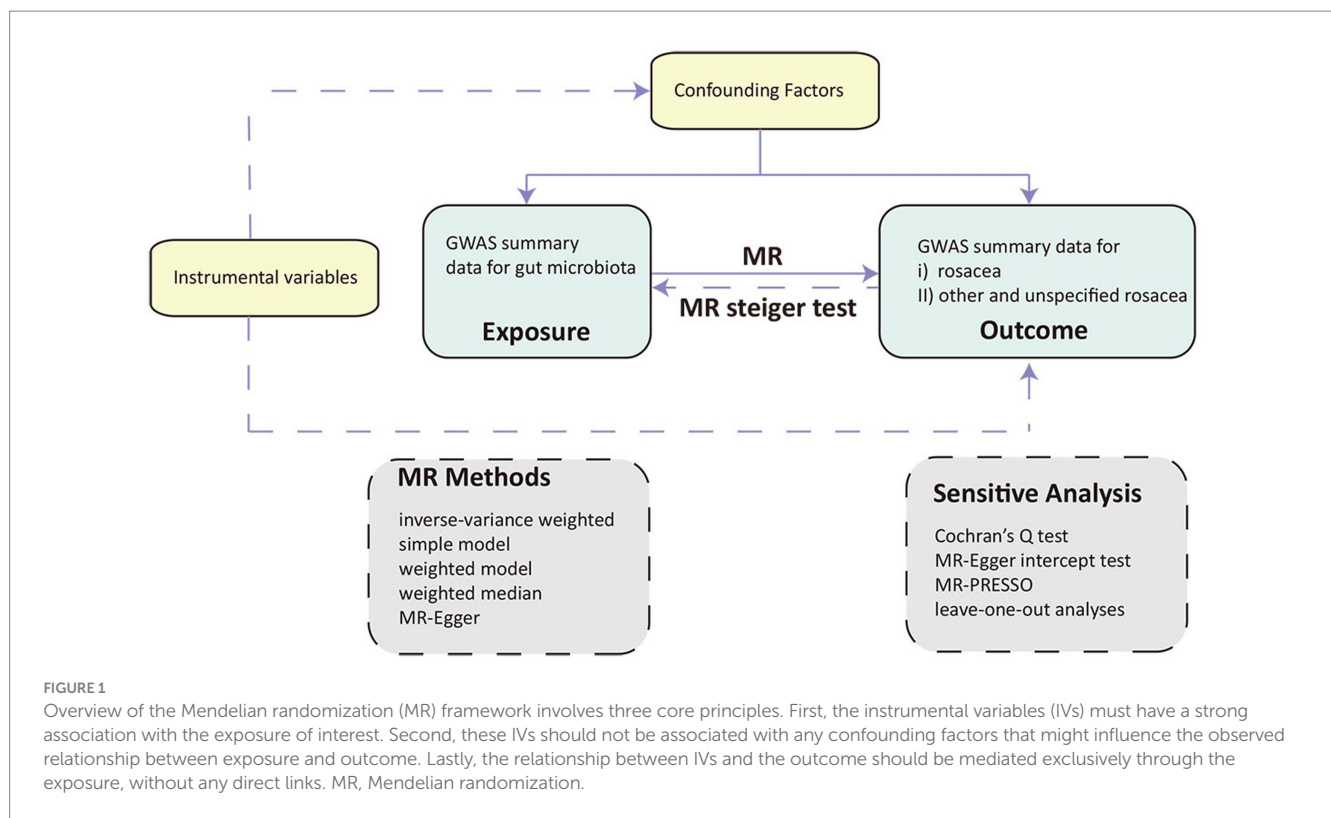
Confounding Factors

Instrumental variables

GWAS summary data for gut microbiota

Exposure

MR

MR steiger test

GWAS summary data for
i) rosacea
II) other and unspecified rosacea

Outcome

MR Methods
inverse-variance weighted
simple model
weighted model
weighted median
MR-Egger

Sensitive Analysis
Cochran's Q test
MR-Egger intercept test
MR-PRESSO
leave-one-out analyses

FIGURE 1
Overview of the Mendelian randomization (MR) framework involves three core principles. First, the instrumental variables (IVs) must have a strong association with the exposure of interest. Second, these IVs should not be associated with any confounding factors that might influence the observed relationship between exposure and outcome. Lastly, the relationship between IVs and the outcome should be mediated exclusively through the exposure, without any direct links. MR, Mendelian randomization.